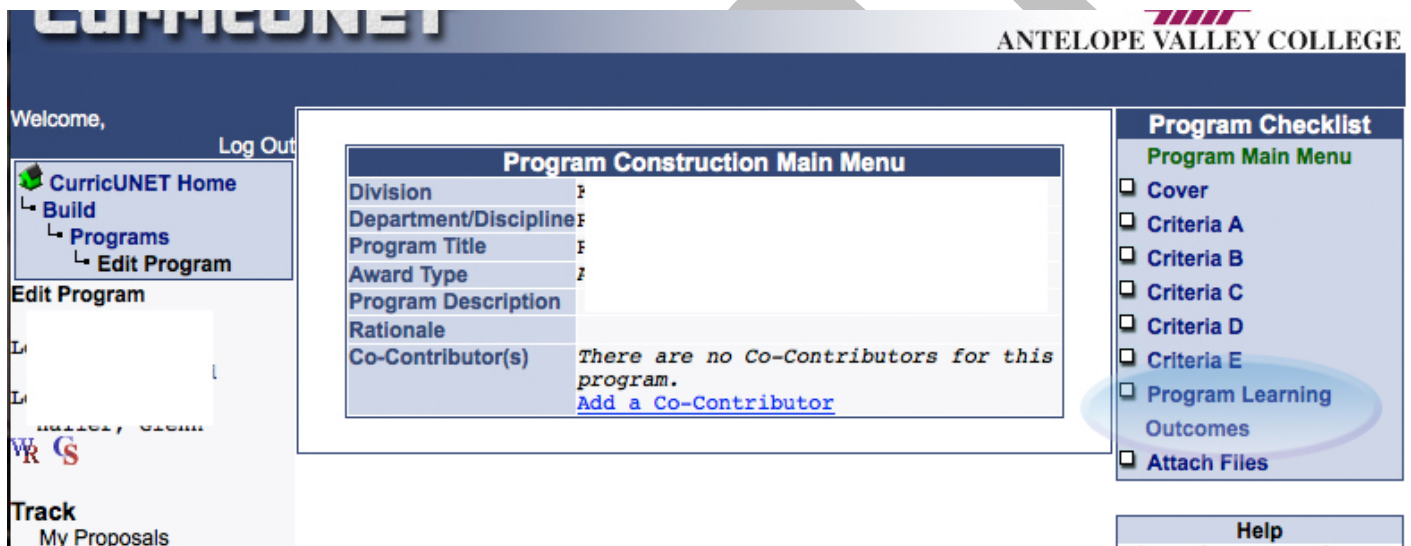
CurricUNET

ANTELOPE VALLEY COLLEGE

Welcome,

Log Out

CurricUNET Home
Build
Programs
Edit Program

Edit Program

L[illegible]

L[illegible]

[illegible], Glenn

WR CS

Track

My Proposals

| Program Construction Main Menu | |
|---|---|
| Division | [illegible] |
| Department/Discipline | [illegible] |
| Program Title | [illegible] |
| Award Type | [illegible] |
| Program Description | |
| Rationale | |
| Co-Contributor(s) | There are no Co-Contributors for this program. Add a Co-Contributor |

Program Checklist

Program Main Menu

Cover

Criteria A

Criteria B

Criteria C

Criteria D

Criteria E

Program Learning Outcomes

Attach Files

Help